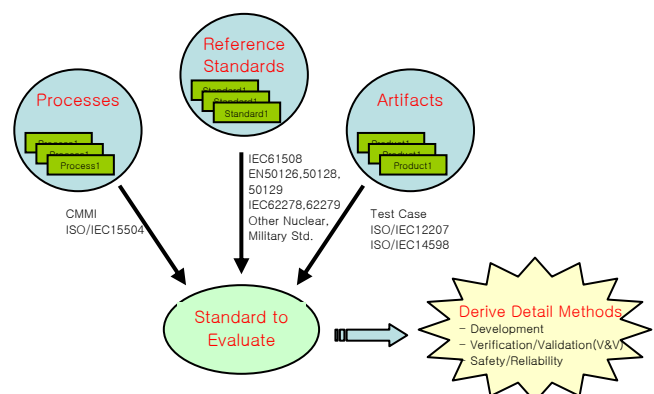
Reference Standards

Standard1
Standard1
Standard1

Processes

Process1
Process1
Process1

Artifacts

Product1
Product1
Product1

IEC61508
EN50126,50128,50129
IEC62278,62279
Other Nuclear, Military Std.

CMMI
ISO/IEC15504

Test Case
ISO/IEC12207
ISO/IEC14598

Standard to Evaluate

Derive Detail Methods
- Development
- Verification/Validation(V&V)
Safety/Reliability